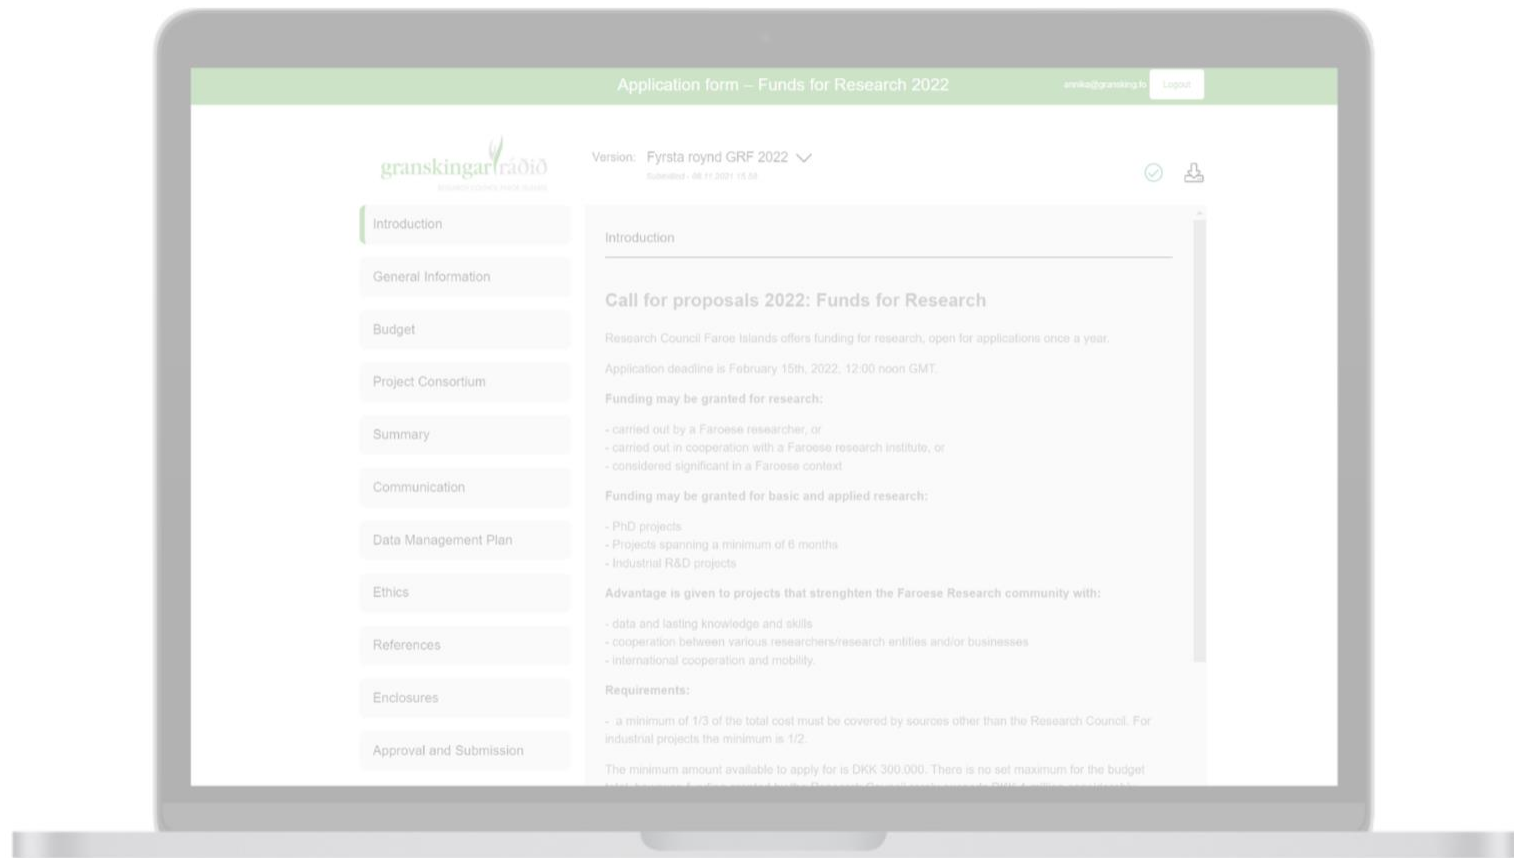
Application form – Funds for Research 2022

annika@gransking.fo Logout

granskingarráðið

Version: Fyrsta roynd GRF 2022

Submitted - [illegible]

Introduction
General Information
Budget
Project Consortium
Summary
Communication
Data Management Plan
Ethics
References
Enclosures
Approval and Submission

Introduction

Call for proposals 2022: Funds for Research

Research Council Faroe Islands offers funding for research, open for applications once a year.

Application deadline is February 15th, 2022, 12:00 noon GMT.

Funding may be granted for research:

- carried out by a Faroese researcher, or
- carried out in cooperation with a Faroese research institute, or
- considered significant in a Faroese context

Funding may be granted for basic and applied research:

- PhD projects
- Projects spanning a minimum of 6 months
- Industrial R&D projects

Advantage is given to projects that strenghten the Faroese Research community with:

- data and lasting knowledge and skills
- cooperation between various researchers/research entities and/or businesses
- international cooperation and mobility.

Requirements:

- a minimum of 1/3 of the total cost must be covered by sources other than the Research Council. For industrial projects the minimum is 1/2.

The minimum amount available to apply for is DKK 300.000. There is no set maximum for the budget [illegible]